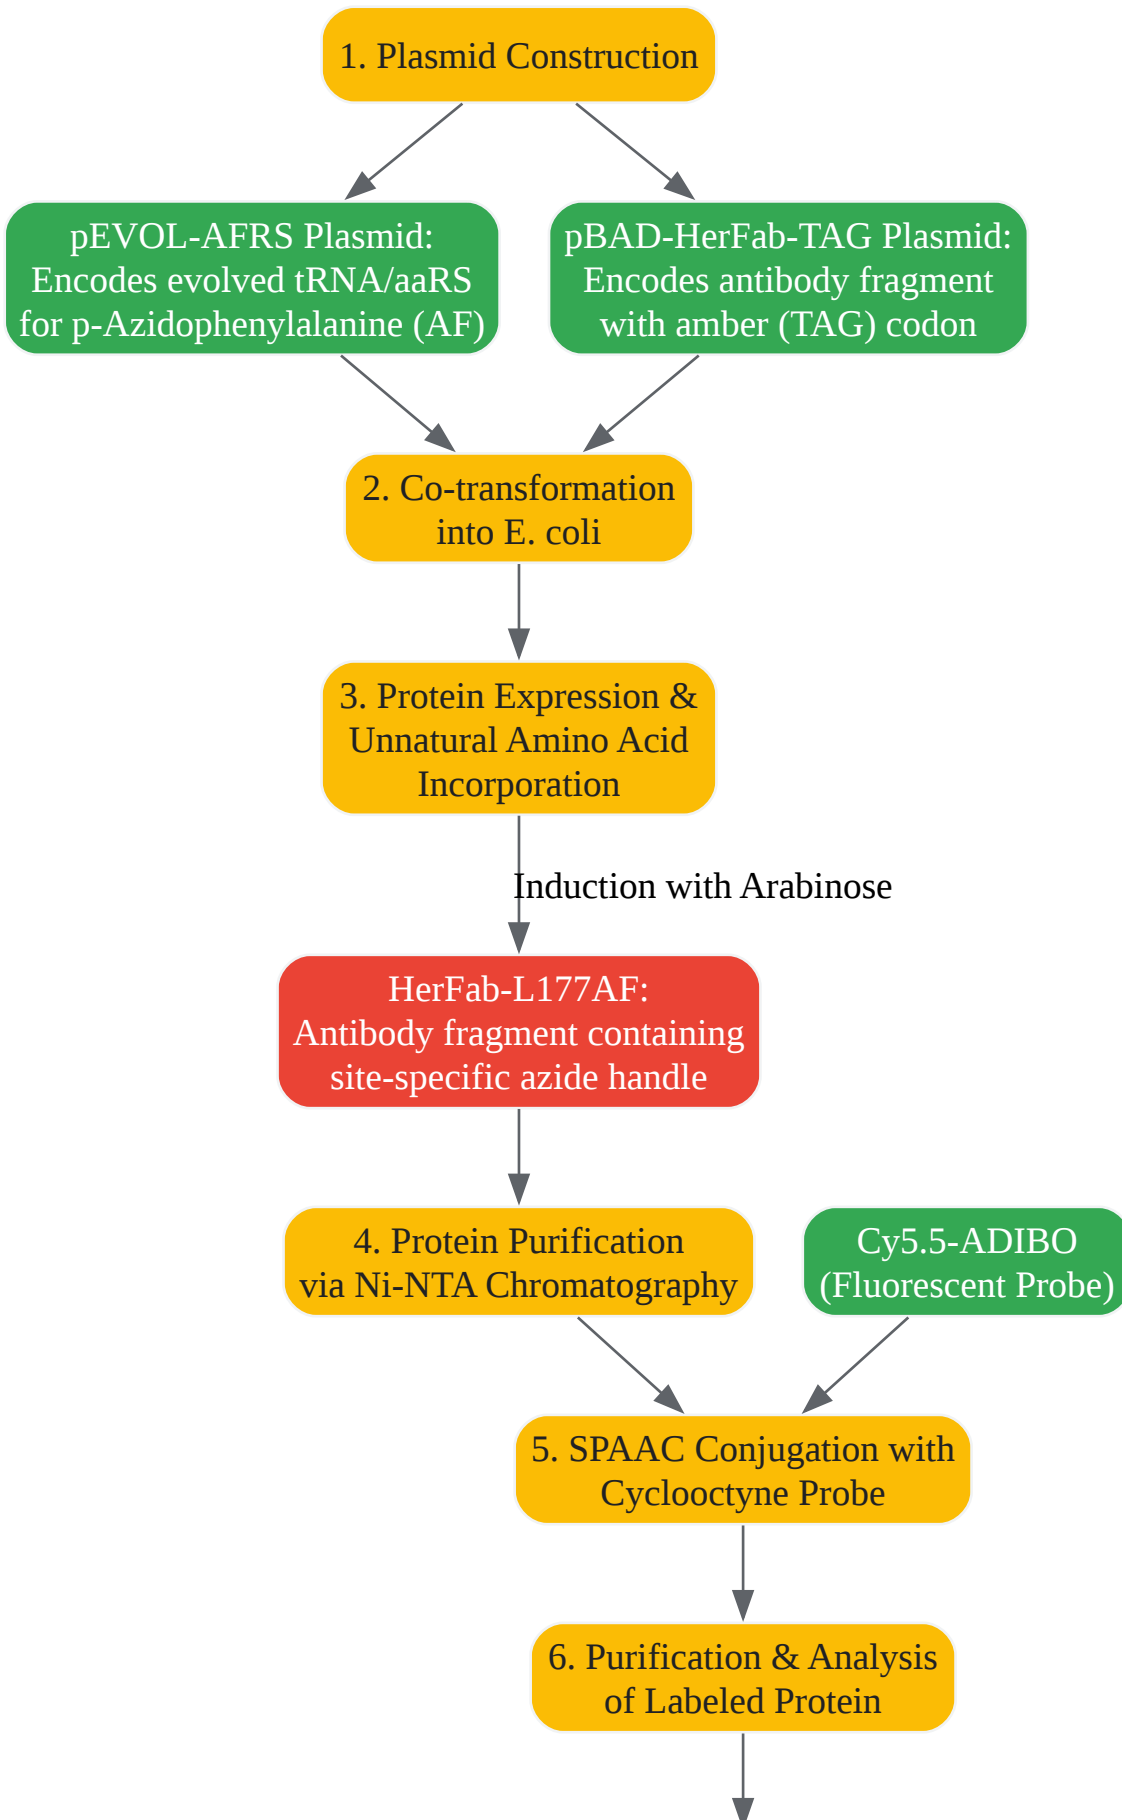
1. Plasmid Construction

pEVOL-AFRS Plasmid: Encodes evolved tRNA/aaRS for p-Azidophenylalanine (AF)

pBAD-HerFab-TAG Plasmid: Encodes antibody fragment with amber (TAG) codon

2. Co-transformation into E. coli

3. Protein Expression & Unnatural Amino Acid Incorporation

Induction with Arabinose

HerFab-L177AF: Antibody fragment containing site-specific azide handle

4. Protein Purification via Ni-NTA Chromatography

Cy5.5-ADIBO (Fluorescent Probe)

5. SPAAC Conjugation with Cyclooctyne Probe

6. Purification & Analysis of Labeled Protein